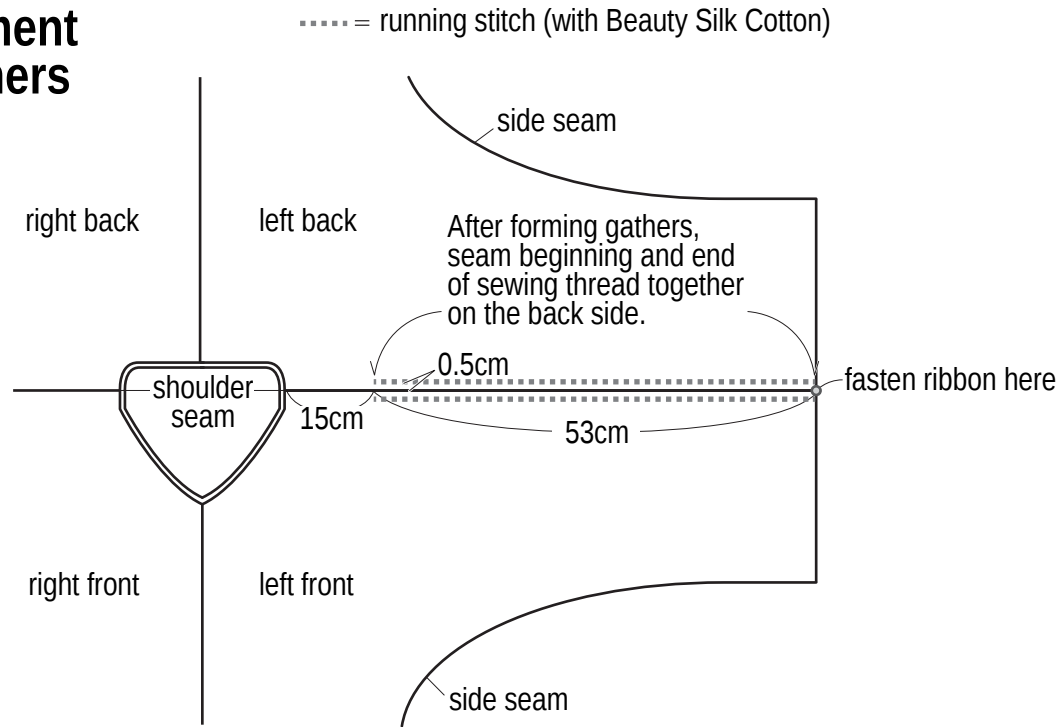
nent
ners

= running stitch (with Beauty Silk Cotton)

side seam

right back

left back

After forming gathers, seam beginning and end of sewing thread together on the back side.

0.5cm

shoulder seam

15cm

53cm

fasten ribbon here

right front

left front

side seam